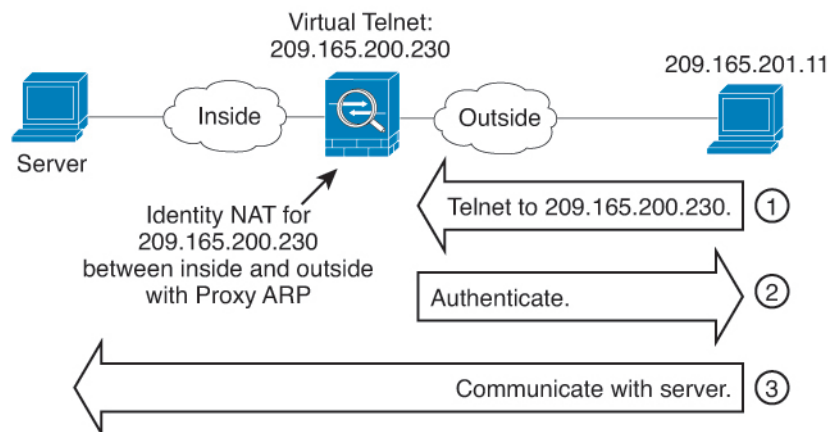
Virtual Telnet:
209.165.200.230

209.165.201.11

Inside

Outside

Server

Identity NAT for
209.165.200.230
between inside and outside
with Proxy ARP

Telnet to 209.165.200.230.
1

Authenticate.
2

Communicate with server.
3